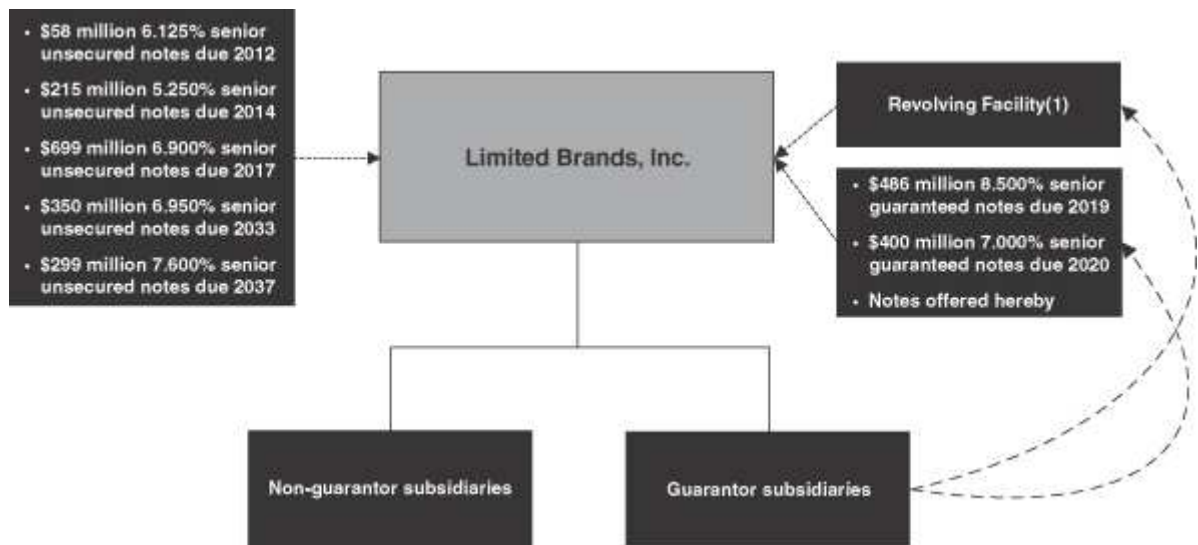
• \$58 million 6.125% senior unsecured notes due 2012
• \$215 million 5.250% senior unsecured notes due 2014
• \$699 million 6.900% senior unsecured notes due 2017
• \$350 million 6.950% senior unsecured notes due 2033
• \$299 million 7.600% senior unsecured notes due 2037

Limited Brands, Inc.

Revolving Facility(1)

• \$486 million 8.500% senior guaranteed notes due 2019
• \$400 million 7.000% senior guaranteed notes due 2020
• Notes offered hereby

Non-guarantor subsidiaries

Guarantor subsidiaries